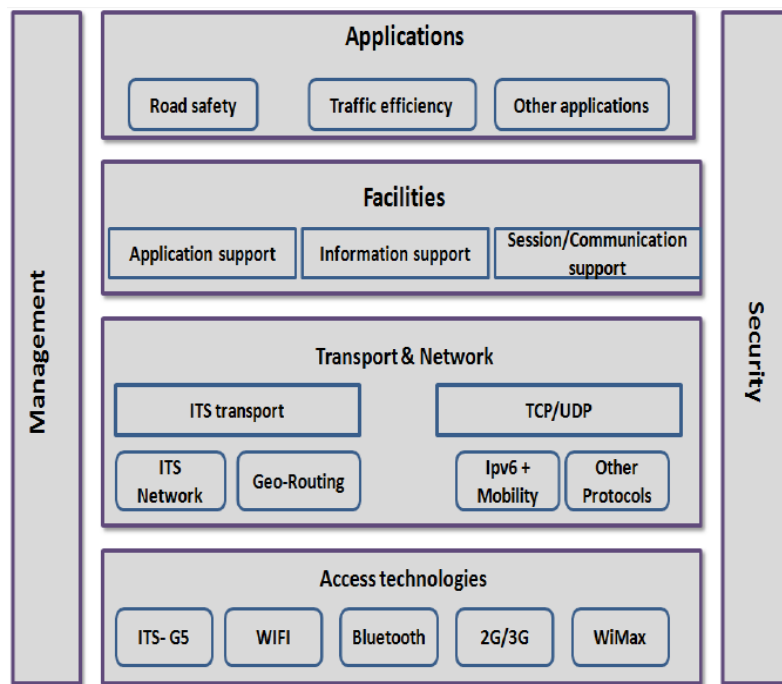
Management

Applications

Road safety

Traffic efficiency

Other applications

Facilities

Application support

Information support

Session/Communication support

Transport & Network

ITS transport

TCP/UDP

ITS Network

Geo-Routing

Ipv6 + Mobility

Other Protocols

Access technologies

ITS- G5

WIFI

Bluetooth

2G/3G

WiMax

Security